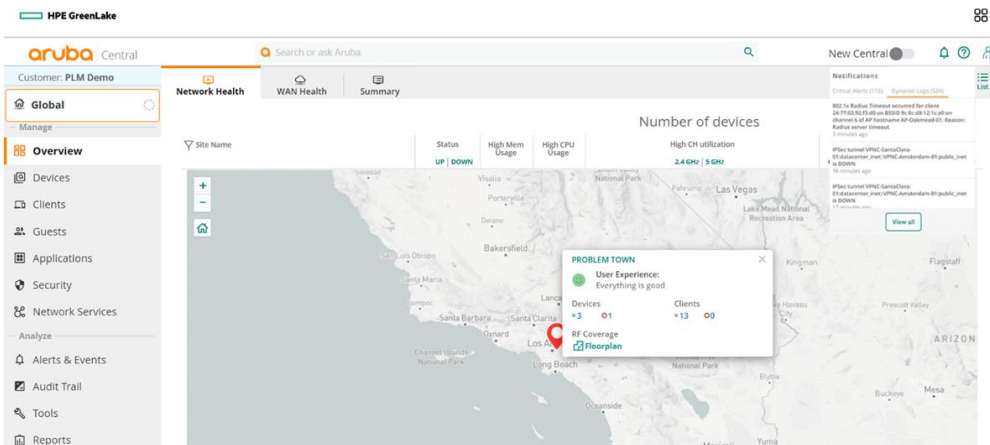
HPE GreenLake

aruba Central

Search or ask Aruba

New Central

Customer: PLM Demo

Global

Manage

Overview

Devices

Clients

Guests

Applications

Security

Network Services

Analyze

Alerts & Events

Audit Trail

Tools

Reports

Network Health

WAN Health

Summary

Number of devices

Site Name

Status
UP | DOWN

High Mem Usage

High CPU Usage

High CH utilization
2.4 GHz | 5 GHz

Notifications

Critical Alerts (11) Dynamic Logs (524)

802.1x Radius Timeout occurred for client 24:77:03:92:f3:d0 on BSSID 9c:8c:d8:12:1c:a0 on channel 6 of AP hostname AP-Oakmead-01. Reason: Radius server timeout
3 minutes ago

IPSec tunnel VPNC-SantaClara-01:datacenter_inet:VPNC-Amsterdam-01:public_inet is DOWN
16 minutes ago

IPSec tunnel VPNC-SantaClara-01:datacenter_inet:VPNC-Amsterdam-01:public_inet is DOWN
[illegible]

View all

List

Soledad

Visalia

Porterville

Delano

Bakersfield

San Luis Obispo

Santa Maria

Lompoc

Santa Barbara

Santa Clarita

Lanca

Oxnard

Los A

Long Beach

Channel Islands National Park

Oceanside

National Park

Pahrump

Las Vegas

Lake Mead National Recreation Area

Kingman

Flagstaff

Lake Havasu City

Prescott Valley

ARIZON

Blythe

Buckeye

Mesa

Yuma

PROBLEM TOWN

User Experience:
Everything is good

Devices
3 0 1

Clients
13 0 0

RF Coverage
Floorplan